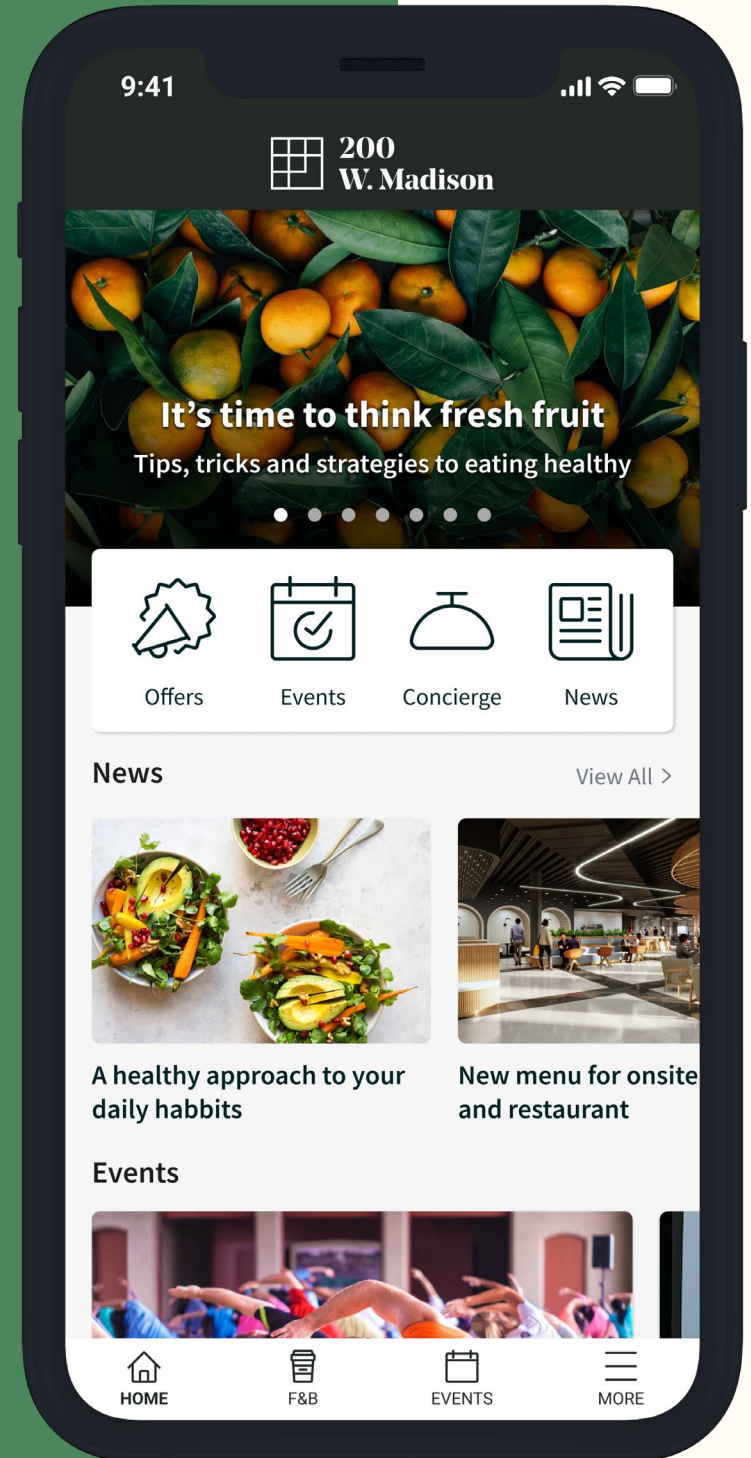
9:41

200
W. Madison

It’s time to think fresh fruit
Tips, tricks and strategies to eating healthy

Offers
Events
Concierge
News

News
View All >

A healthy approach to your daily habits

New menu for onsite and restaurant

Events

HOME
F&B
EVENTS
MORE